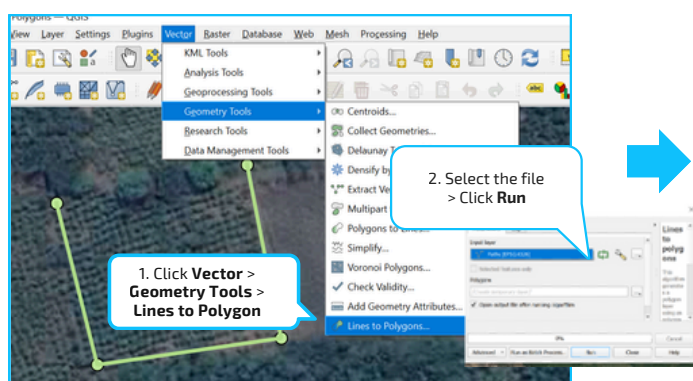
Polygons — QGIS

View Layer Settings Plugins Vector Raster Database Web Mesh Processing Help

KML Tools
Analysis Tools
Geoprocessing Tools
Geometry Tools
Research Tools
Data Management Tools

Centroids...
Collect Geometries...
Delaunay T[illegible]
Densify by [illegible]
Extract Ve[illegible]
Multipart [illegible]
Polygons to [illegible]
Simplify...
Voronoi Polygons...
Check Validity...
Add Geometry Attributes...
Lines to Polygons...

2. Select the file > Click **Run**

1. Click **Vector** > **Geometry Tools** > **Lines to Polygon**

Input layer
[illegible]
Selected features only
Polygons
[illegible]
Open output file after running algorithm

0%

Advanced Run as Batch Process... Run Close Help

Lines to polygons
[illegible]